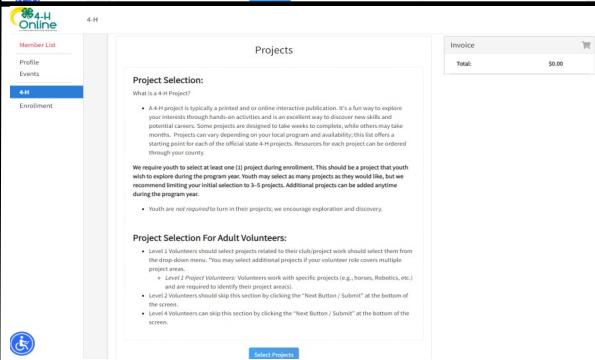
4-H Online

4-H

Member List

Profile

Events

4-H

Enrollment

Projects

Project Selection:

What is a 4-H Project?

- A 4-H project is typically a printed and or online interactive publication. It's a fun way to explore your interests through hands-on activities and is an excellent way to discover new skills and potential careers. Some projects are designed to take weeks to complete, while others may take months. Projects can vary depending on your local program and availability; this list offers a starting point for each of the official state 4-H projects. Resources for each project can be ordered through your county.

We require youth to select at least one (1) project during enrollment. This should be a project that youth wish to explore during the program year. Youth may select as many projects as they would like, but we recommend limiting your initial selection to 3-5 projects. Additional projects can be added anytime during the program year.

- Youth are not required to turn in their projects; we encourage exploration and discovery.

Project Selection For Adult Volunteers:

- Level 1 Volunteers should select projects related to their club/project work should select them from the drop-down menu. "You may select additional projects if your volunteer role covers multiple project areas.
  - Level 2 Project Volunteers: Volunteers work with specific projects (e.g., horses, Robotics, etc.) and are required to identify their project area(s).
- Level 2 Volunteers should skip this section by clicking the "Next Button / Submit" at the bottom of the screen.
- Level 4 Volunteers can skip this section by clicking the "Next Button / Submit" at the bottom of the screen.

Select Projects

Invoice

Total: $0.00